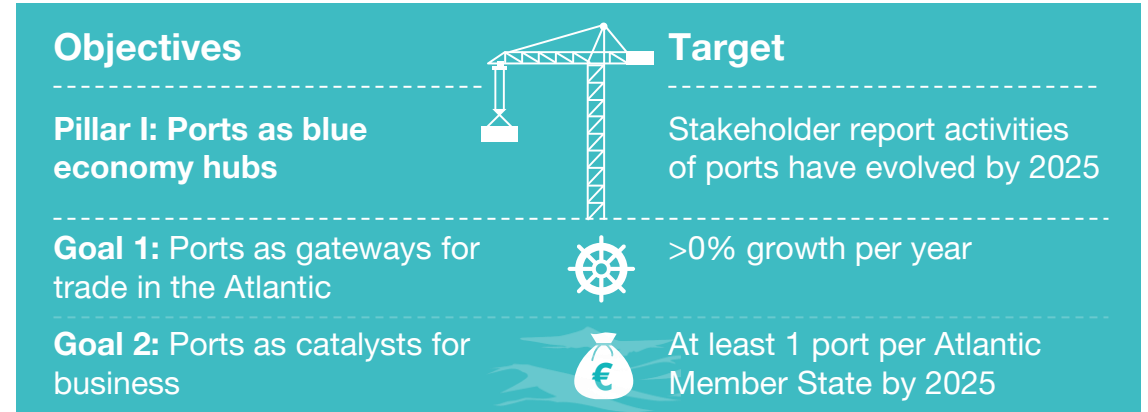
Objectives

Target

Pillar I: Ports as blue economy hubs

Stakeholder report activities of ports have evolved by 2025

Goal 1: Ports as gateways for trade in the Atlantic

>0% growth per year

Goal 2: Ports as catalysts for business

€

At least 1 port per Atlantic Member State by 2025